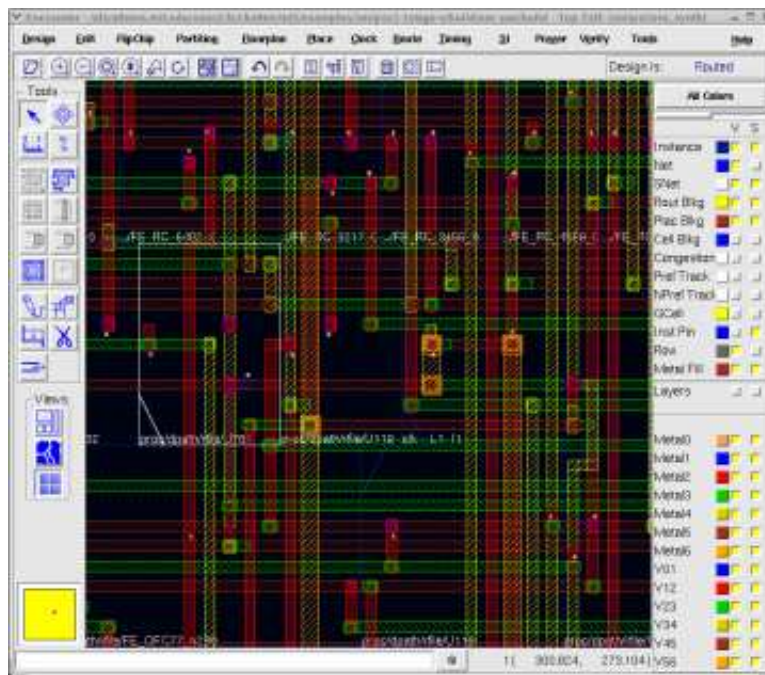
Encounter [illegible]

Design Edit FloorPlan Partition Floorplan Place Clock Route Timing SI Power Verify Tools Help

Design is: Routed

Tools

Views

All Colors

V S

Instance
Net
SNet
Rout Blkg
Plac Blkg
Cell Blkg
Congestion
Pref Track
NPref Track
GCell
Inst Pin
Row
Metal Fill
Layers

Metal0
Metal1
Metal2
Metal3
Metal4
Metal5
Metal6
V01
V12
V23
V34
V45
V56

_FE_RC_ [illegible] _FE_RC_ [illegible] _FE_RC_ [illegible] _FE_RC_ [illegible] _FE_R

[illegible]/U119 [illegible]

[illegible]/FE_OFC77_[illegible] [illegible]/U116 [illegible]

1 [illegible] 279.104